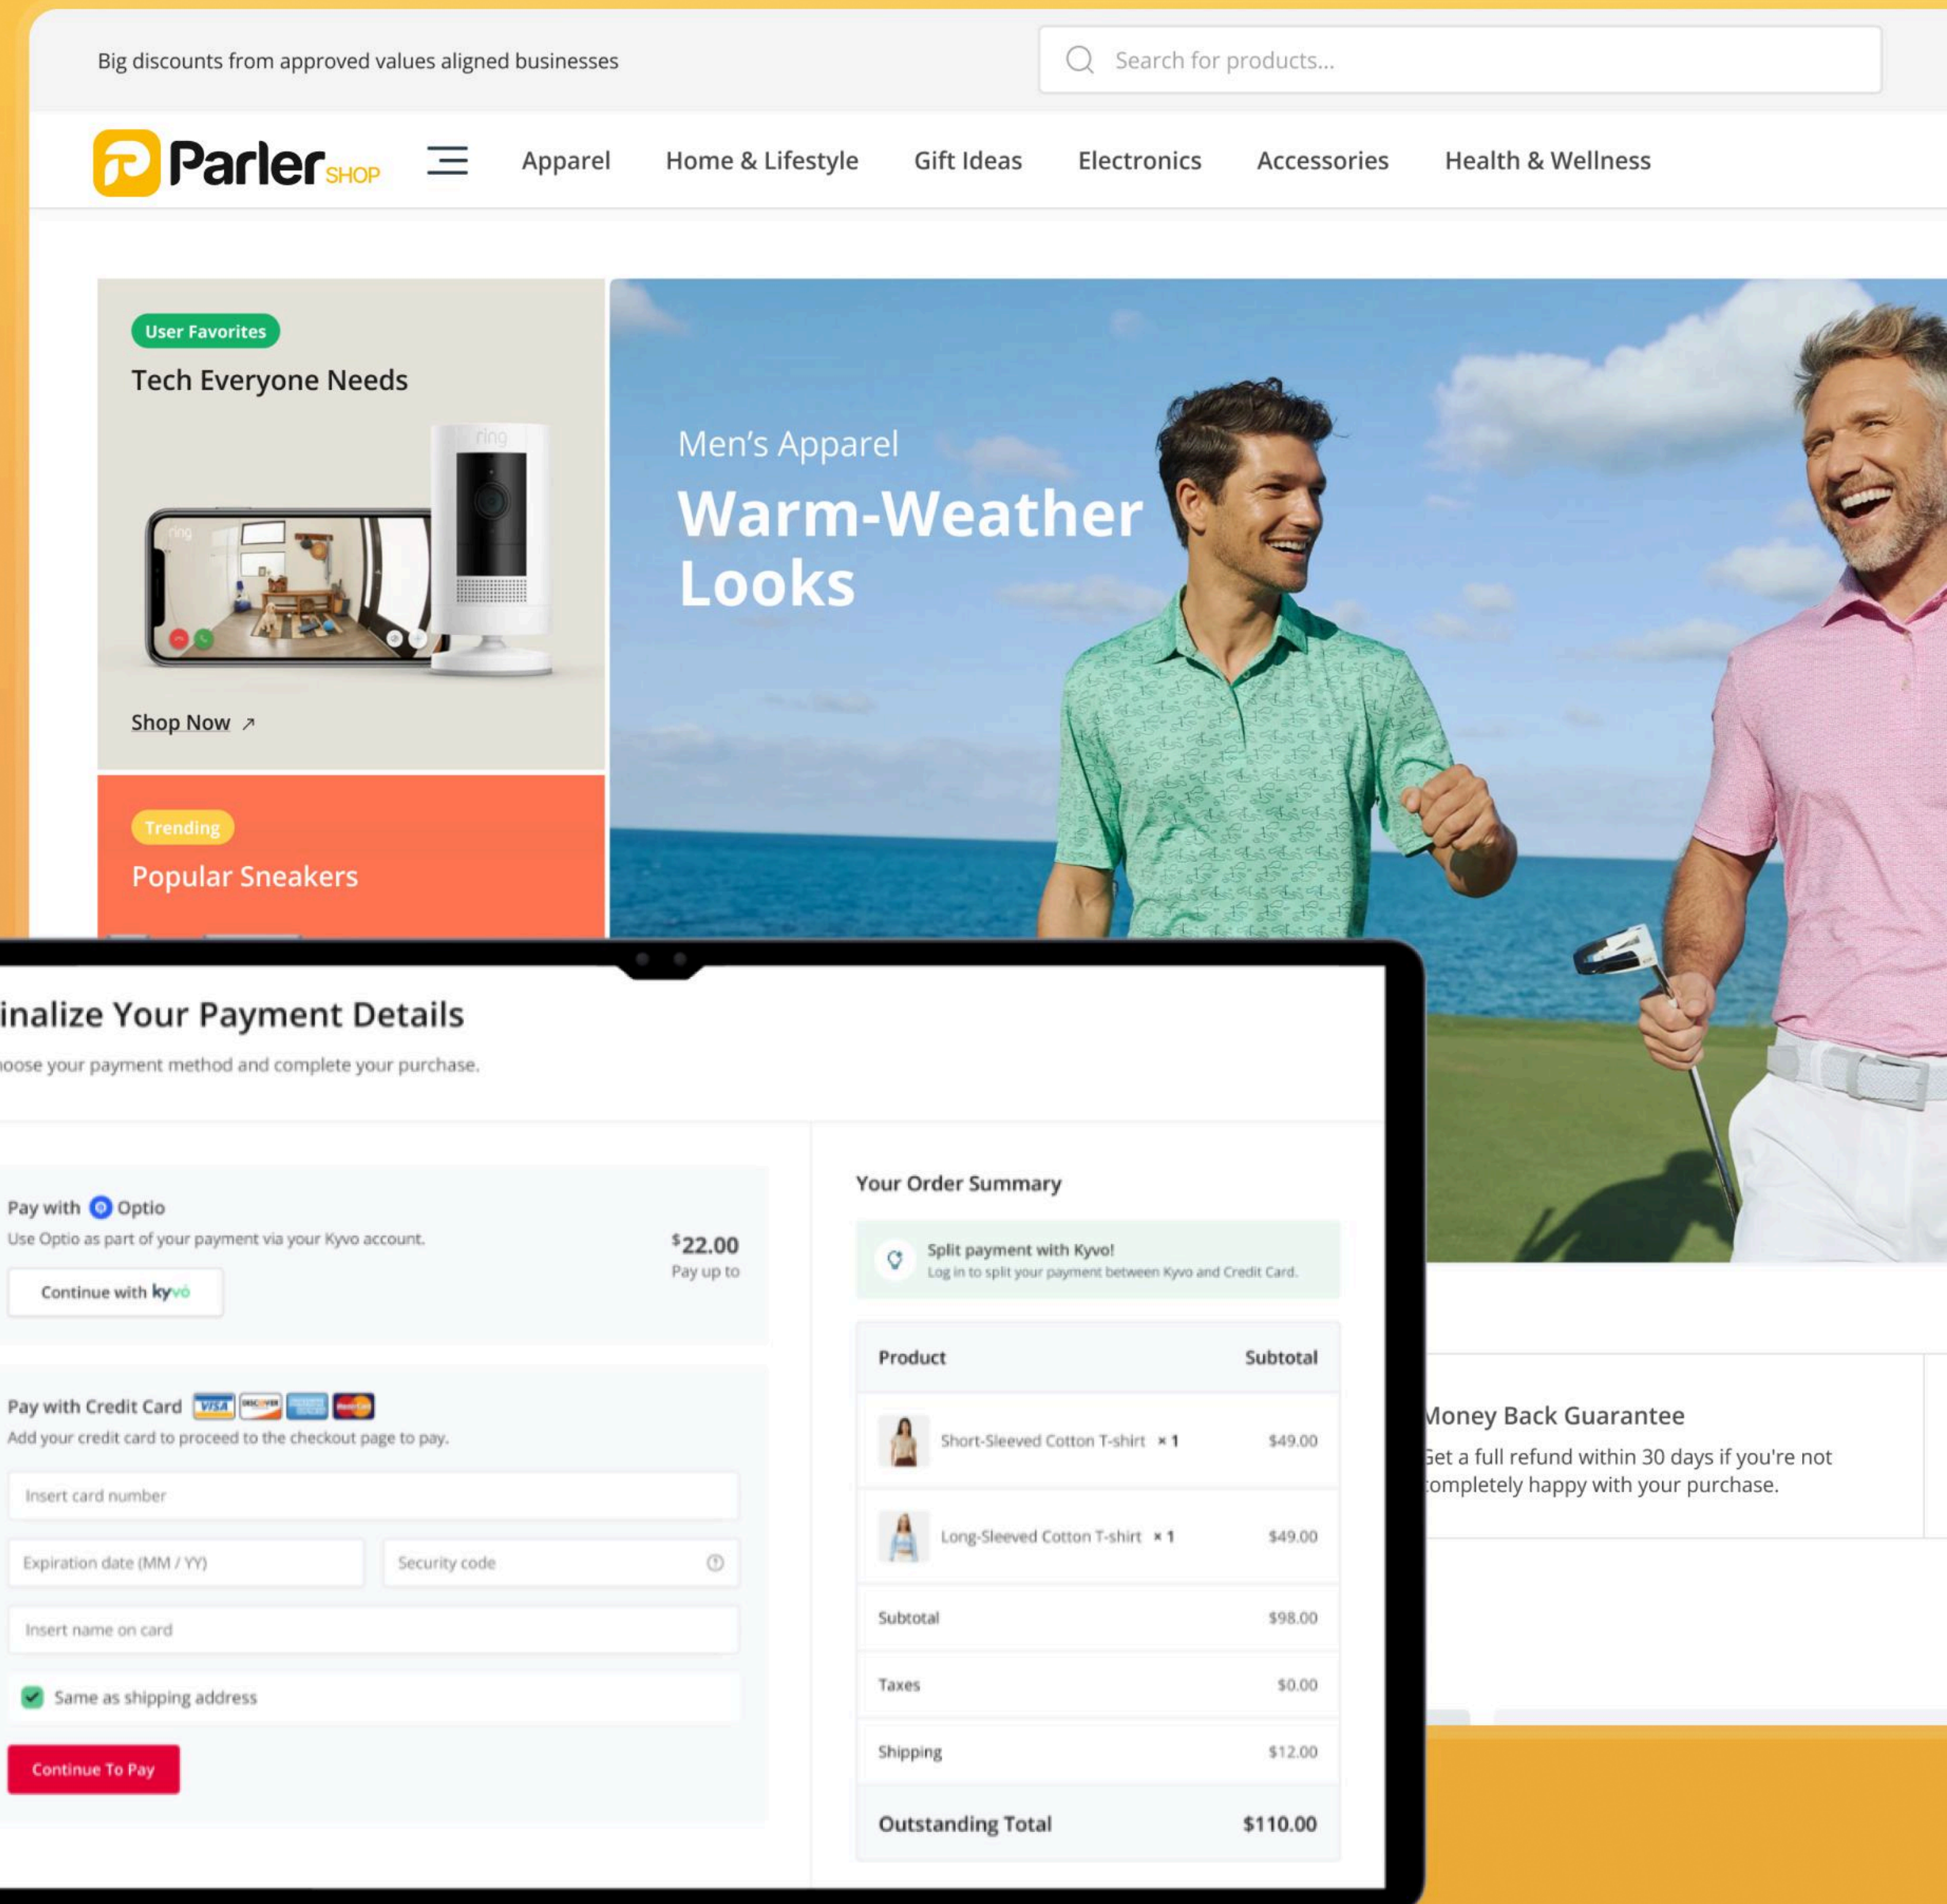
Big discounts from approved values aligned businesses

Search for products...

Parler SHOP

Apparel
Home & Lifestyle
Gift Ideas
Electronics
Accessories
Health & Wellness

User Favorites
Tech Everyone Needs

ring

Shop Now ↗

Trending
Popular Sneakers

Men's Apparel
Warm-Weather Looks

inalize Your Payment Details
oose your payment method and complete your purchase.

Pay with Optio
Use Optio as part of your payment via your Kyvo account.
Continue with kyvo
$22.00
Pay up to

Pay with Credit Card
Add your credit card to proceed to the checkout page to pay.
Insert card number
Expiration date (MM / YY)
Security code
Insert name on card
Same as shipping address
Continue To Pay

Your Order Summary
Split payment with Kyvo!
Log in to split your payment between Kyvo and Credit Card.

| Product | Subtotal |
|---|---|
| Short-Sleeved Cotton T-shirt × 1 | $49.00 |
| Long-Sleeved Cotton T-shirt × 1 | $49.00 |
| Subtotal | $98.00 |
| Taxes | $0.00 |
| Shipping | $12.00 |
| Outstanding Total | $110.00 |

Money Back Guarantee
Get a full refund within 30 days if you're not completely happy with your purchase.